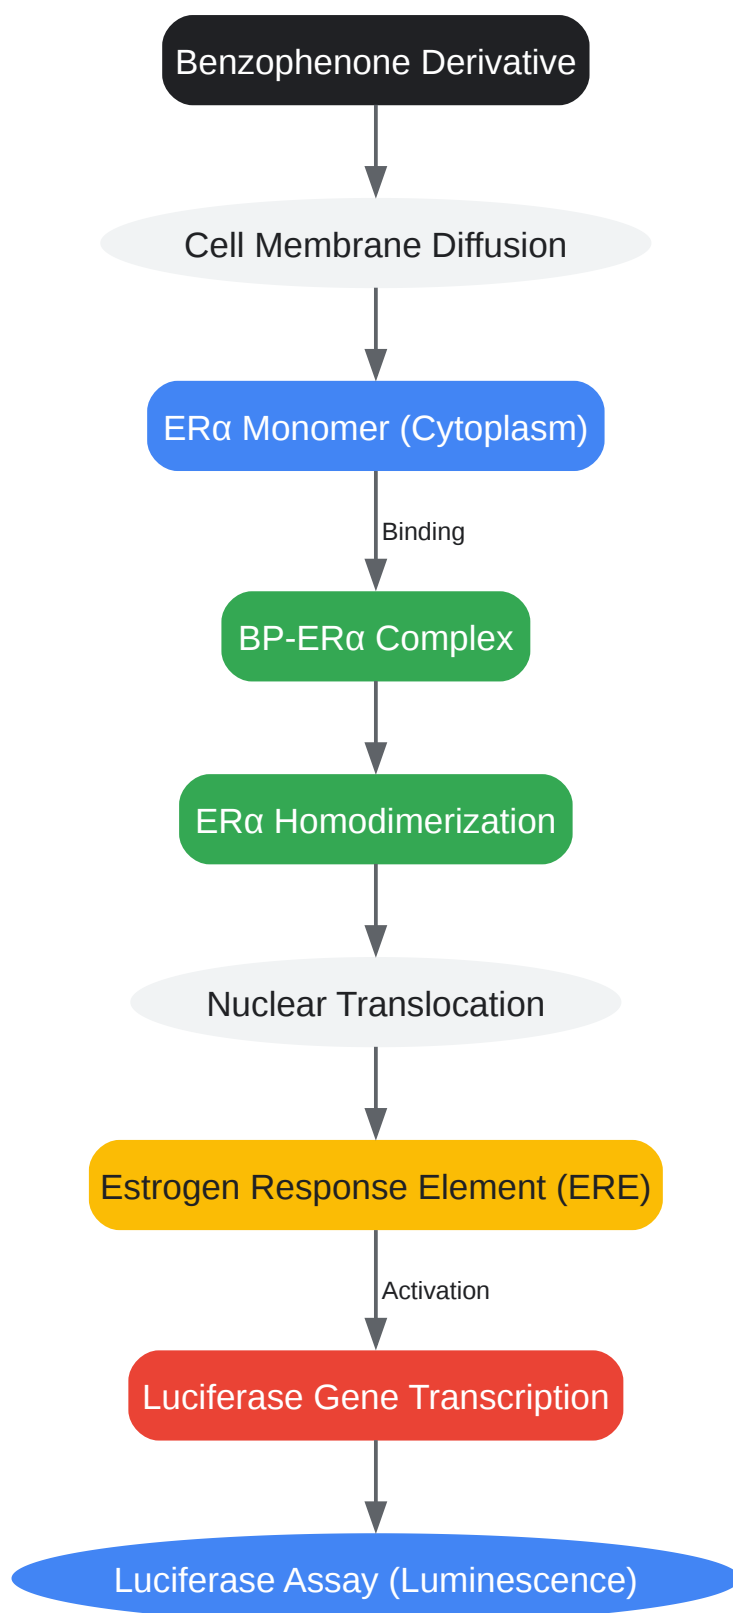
Benzophenone Derivative

Cell Membrane Diffusion

ERα Monomer (Cytoplasm)

Binding

BP-ERα Complex

ERα Homodimerization

Nuclear Translocation

Estrogen Response Element (ERE)

Activation

Luciferase Gene Transcription

Luciferase Assay (Luminescence)